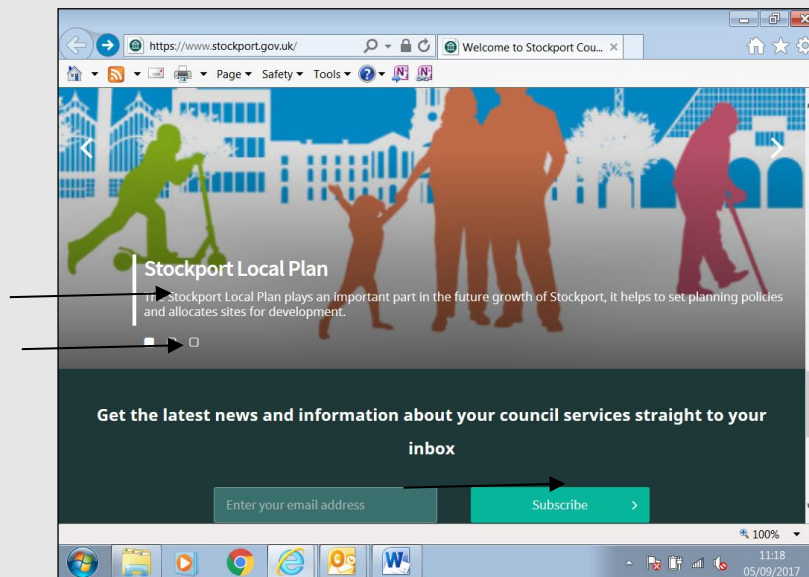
https://www.stockport.gov.uk/

Welcome to Stockport Cou...

Page ▾ Safety ▾ Tools ▾

Stockport Local Plan

The Stockport Local Plan plays an important part in the future growth of Stockport, it helps to set planning policies and allocates sites for development.

Get the latest news and information about your council services straight to your inbox

Enter your email address

Subscribe

100%

11:18
05/09/2017